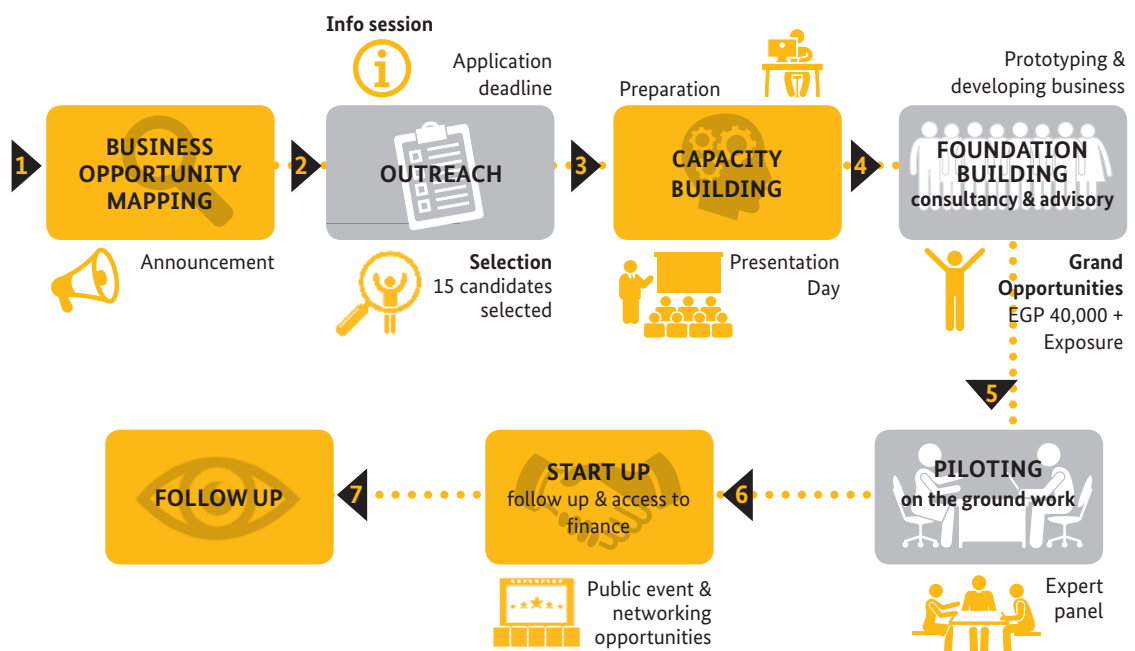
1
BUSINESS OPPORTUNITY MAPPING

Announcement

Info session

Application deadline

2
OUTREACH

Selection
15 candidates selected

Preparation

3
CAPACITY BUILDING

Presentation Day

Prototyping & developing business

4
FOUNDATION BUILDING
consultancy & advisory

Grand Opportunities
EGP 40,000 + Exposure

5
PILOTING
on the ground work

Expert panel

6
START UP
follow up & access to finance

Public event & networking opportunities

7
FOLLOW UP